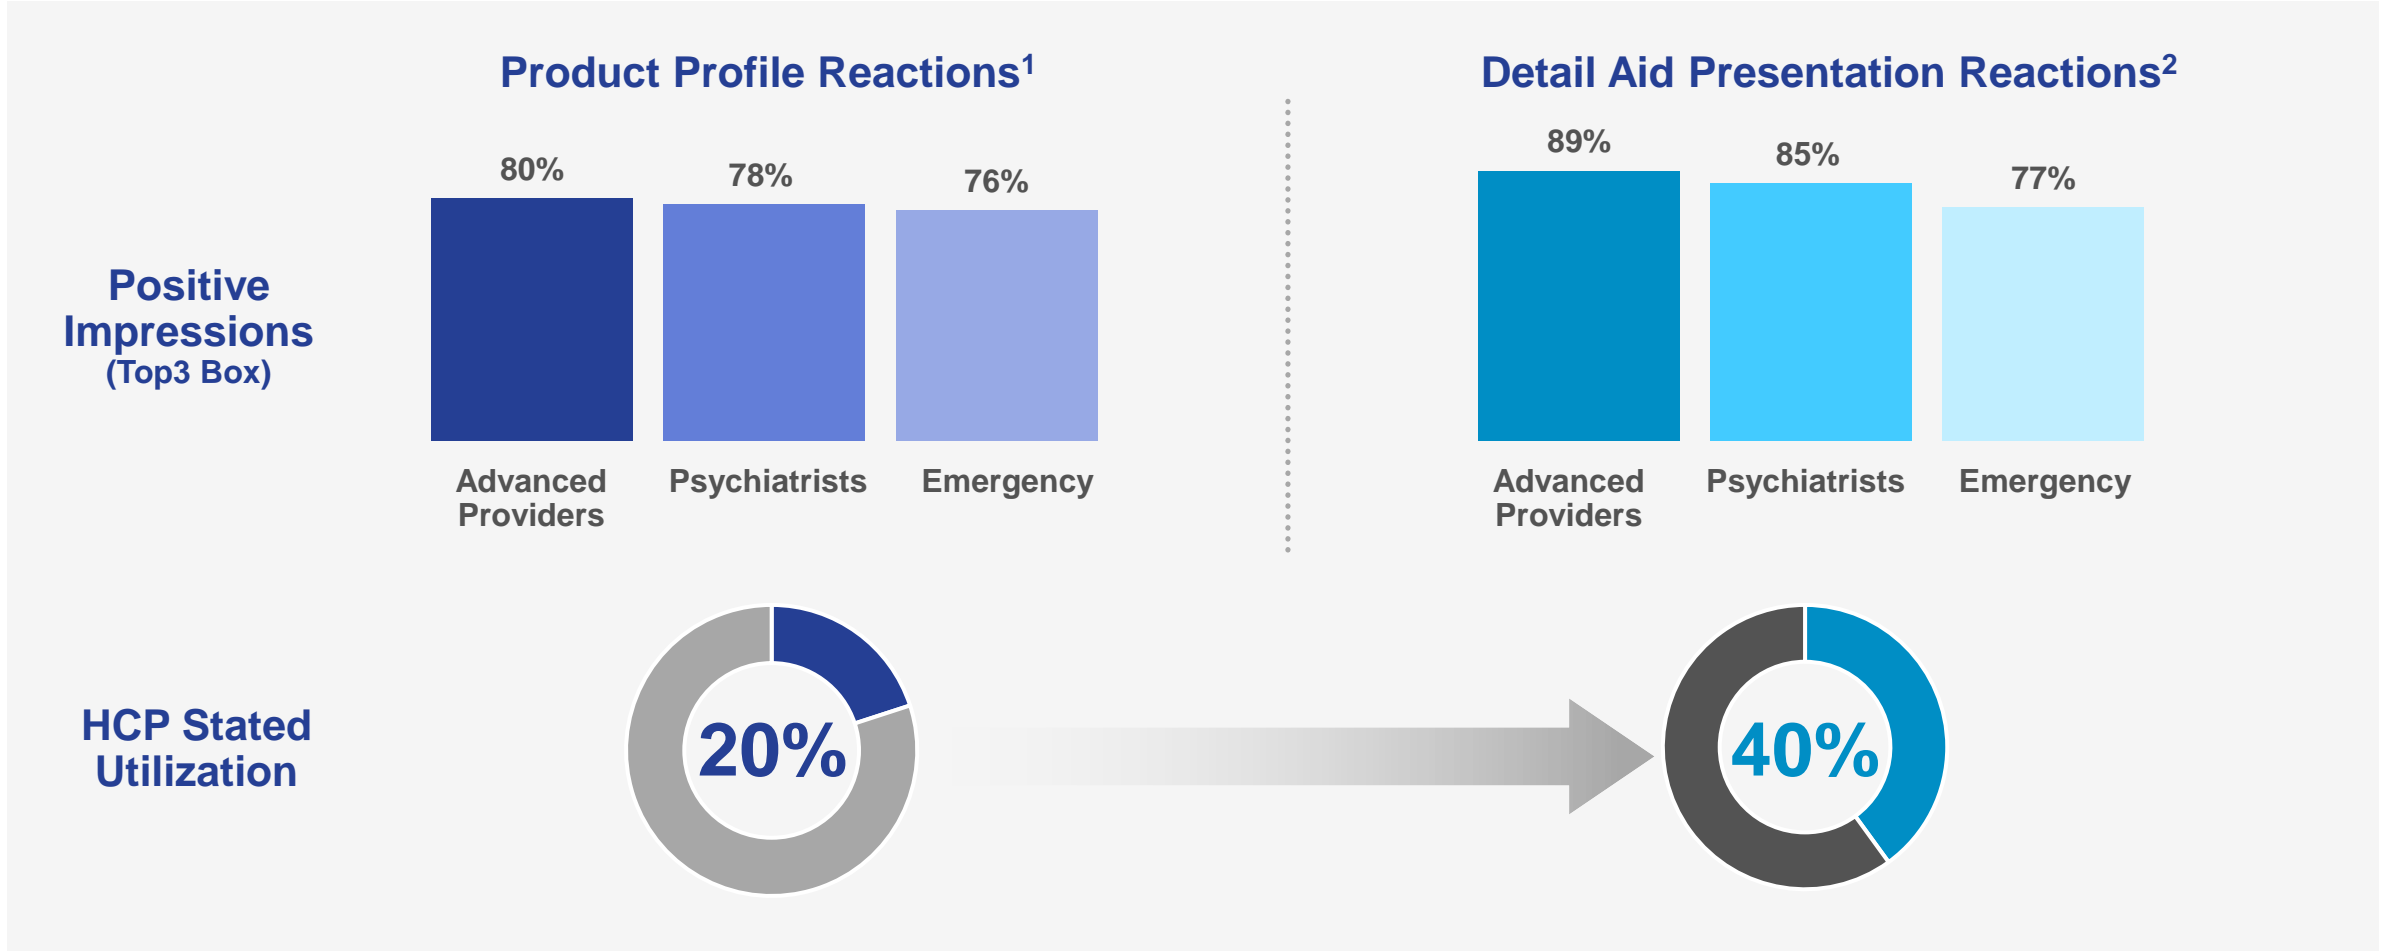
Product Profile Reactions$^1$

Detail Aid Presentation Reactions$^2$

Positive Impressions (Top3 Box)

80%
78%
76%

Advanced Providers
Psychiatrists
Emergency

89%
85%
77%

Advanced Providers
Psychiatrists
Emergency

HCP Stated Utilization

20%

40%